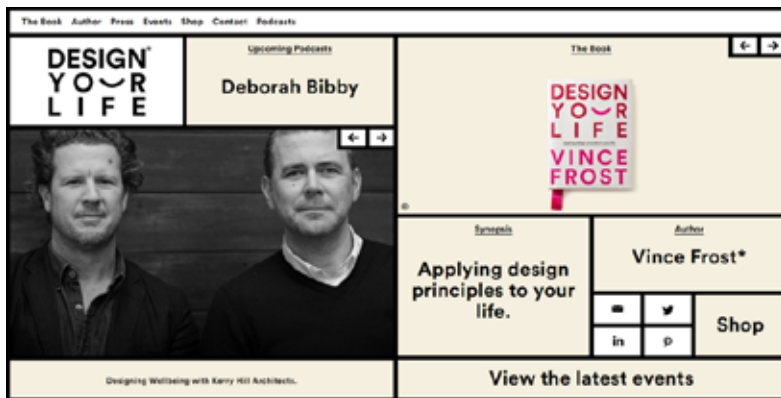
The Book Author Press Events Shop Contact Podcasts

DESIGN® YO‿R LIFE

Upcoming Podcasts

Deborah Bibby

The Book

← →

DESIGN YO‿R LIFE

VINCE FROST

← →

Synopsis

Applying design principles to your life.

Author

Vince Frost*

in

Shop

Designing Wellbeing with Kerry Hill Architects.

View the latest events